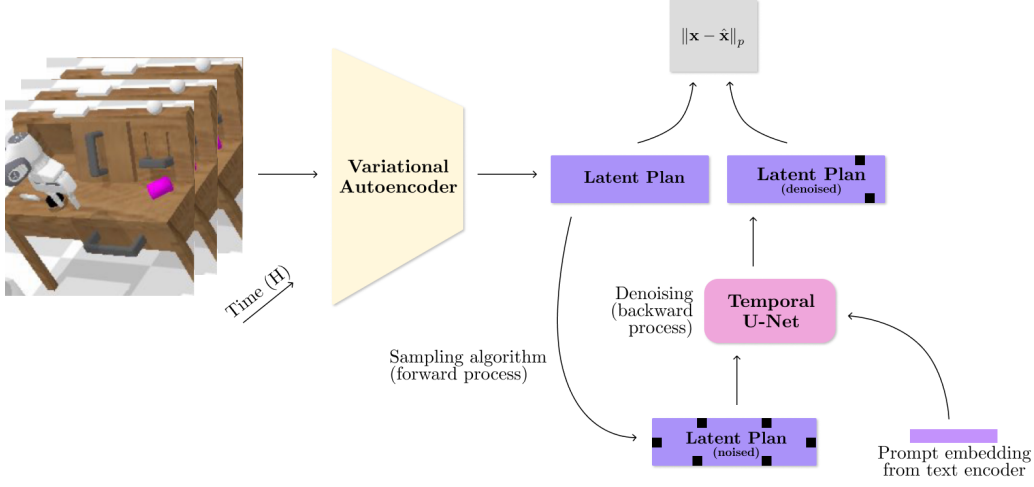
$\|\mathbf{x} - \hat{\mathbf{x}}\|_p$

Time (H)

Variational Autoencoder

Latent Plan

Latent Plan (denoised)

Denoising (backward process)

Temporal U-Net

Sampling algorithm (forward process)

Latent Plan (noised)

Prompt embedding from text encoder